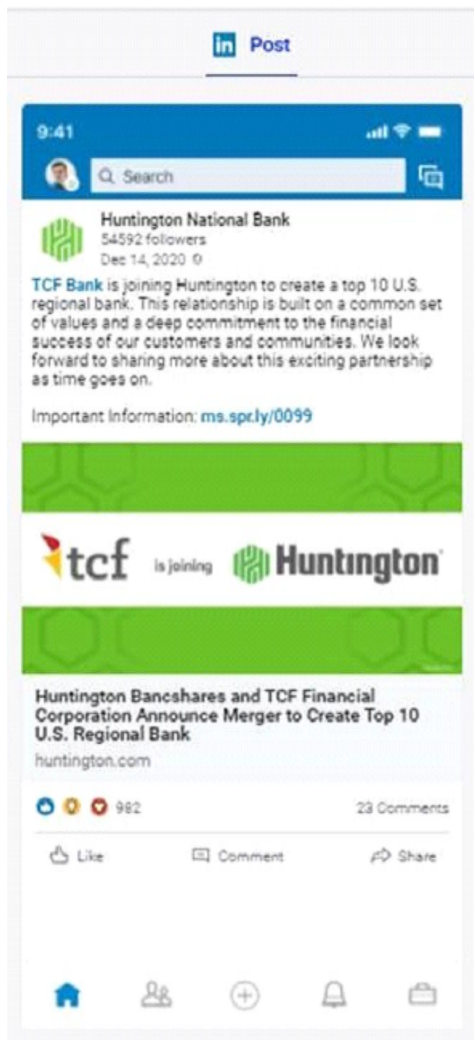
in Post

9:41

Search

Huntington National Bank
54592 followers
Dec 14, 2020

TCF Bank is joining Huntington to create a top 10 U.S. regional bank. This relationship is built on a common set of values and a deep commitment to the financial success of our customers and communities. We look forward to sharing more about this exciting partnership as time goes on.

Important Information: ms.spr.ly/0099

tcf is joining Huntington

Huntington Bancshares and TCF Financial Corporation Announce Merger to Create Top 10 U.S. Regional Bank
huntington.com

982

23 Comments

Like Comment Share